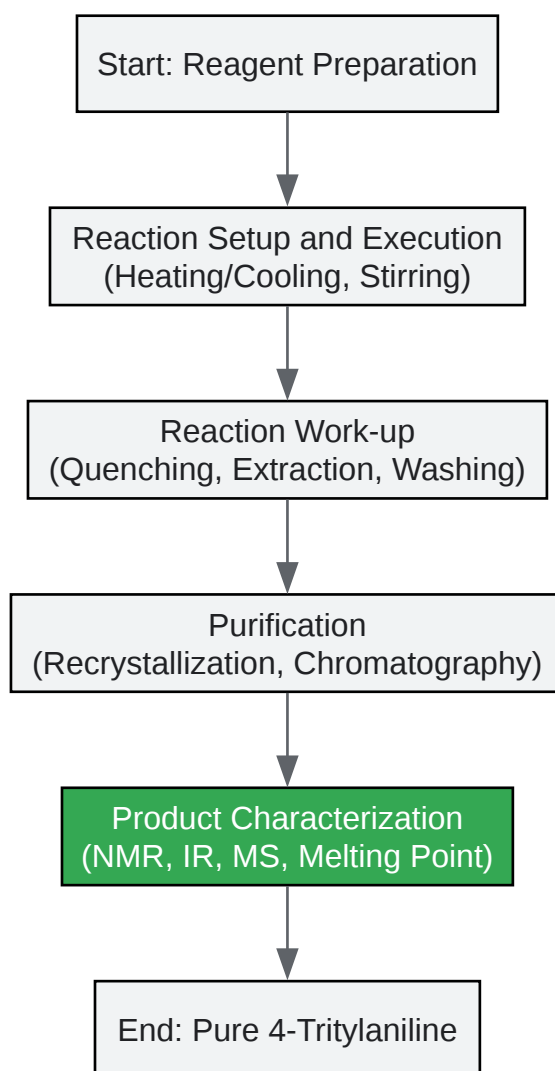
Start: Reagent Preparation

Reaction Setup and Execution
(Heating/Cooling, Stirring)

Reaction Work-up
(Quenching, Extraction, Washing)

Purification
(Recrystallization, Chromatography)

Product Characterization
(NMR, IR, MS, Melting Point)

End: Pure 4-Tritylaniline